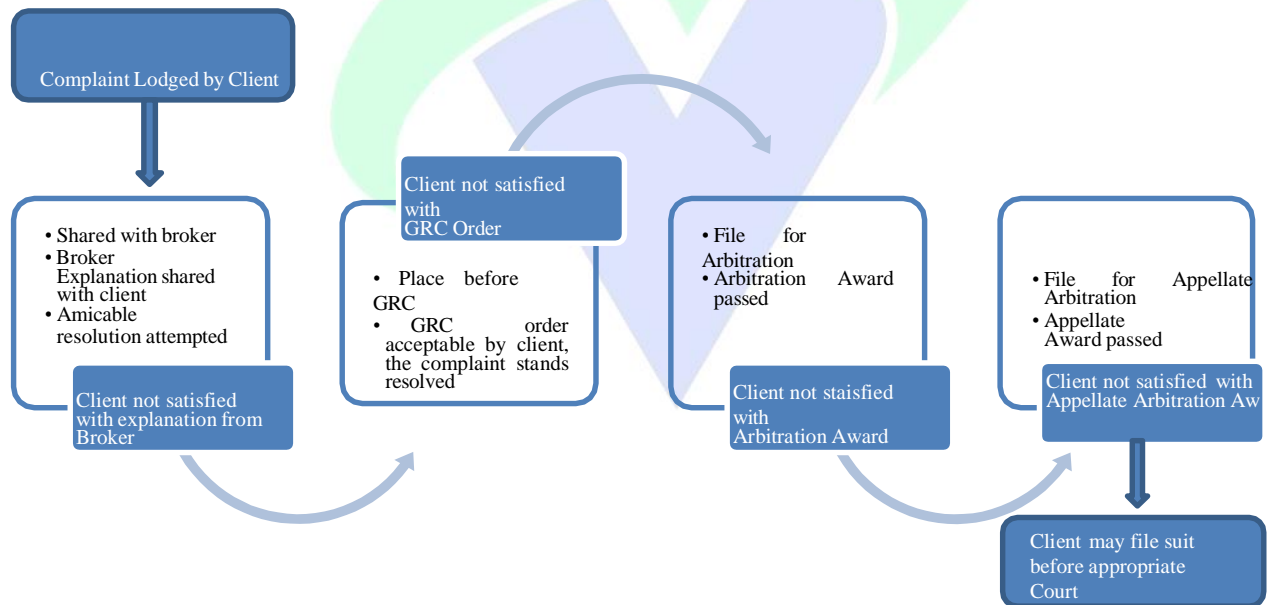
Complaint Lodged by Client

• Shared with broker
• Broker Explanation shared with client
• Amicable resolution attempted

Client not satisfied with explanation from Broker

• Place before GRC
• GRC order acceptable by client, the complaint stands resolved

Client not satisfied with GRC Order

• File for Arbitration
• Arbitration Award passed

Client not staisfied with Arbitration Award

• File for Appellate Arbitration
• Appellate Award passed

Client not satisfied with Appellate Arbitration Aw

Client may file suit before appropriate Court